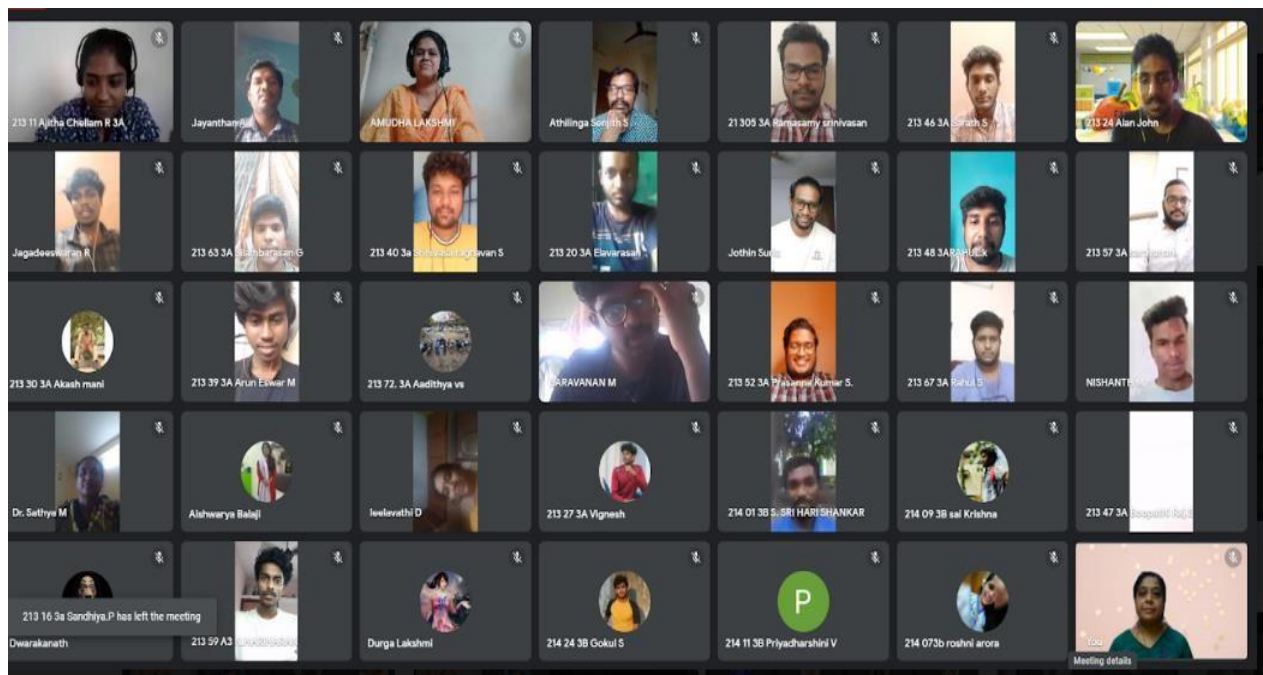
213 11 Ajitha Chellam R 3A
Jayanthan A
AMUDHA LAKSHMI
Athilinga Sonjith S
21 305 3A Ramasamy srinivasan
213 46 3A Sarath S
213 24 Alan John

Jagadeeswaran R
213 63 3A Silambarasan G
213 40 3a Srinivasa Ragavan S
213 20 3A Elavarasan
Jothin Sura
213 48 3ARAHUL K
213 57 3A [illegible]

213 30 3A Akash mani
213 39 3A Arun Eswar M
213 72. 3A Aadhithya vs
SARAVANAN M
213 52 3A Prasanna Kumar S.
213 67 3A Rahul S
NISHANTH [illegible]

Dr. Sathya M
Aishwarya Balaji
leelavathi D
213 27 3A Vignesh
214 01 3B S. SRI HARI SHANKAR
214 09 3B sai Krishna
213 47 3A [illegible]

213 16 3a Sandhiya.P has left the meeting
Dwarakanath
213 59 A3 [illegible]
Durga Lakshmi
214 24 3B Gokul S
P
214 11 3B Priyadharshini V
214 073b roshni arora
You
Meeting details